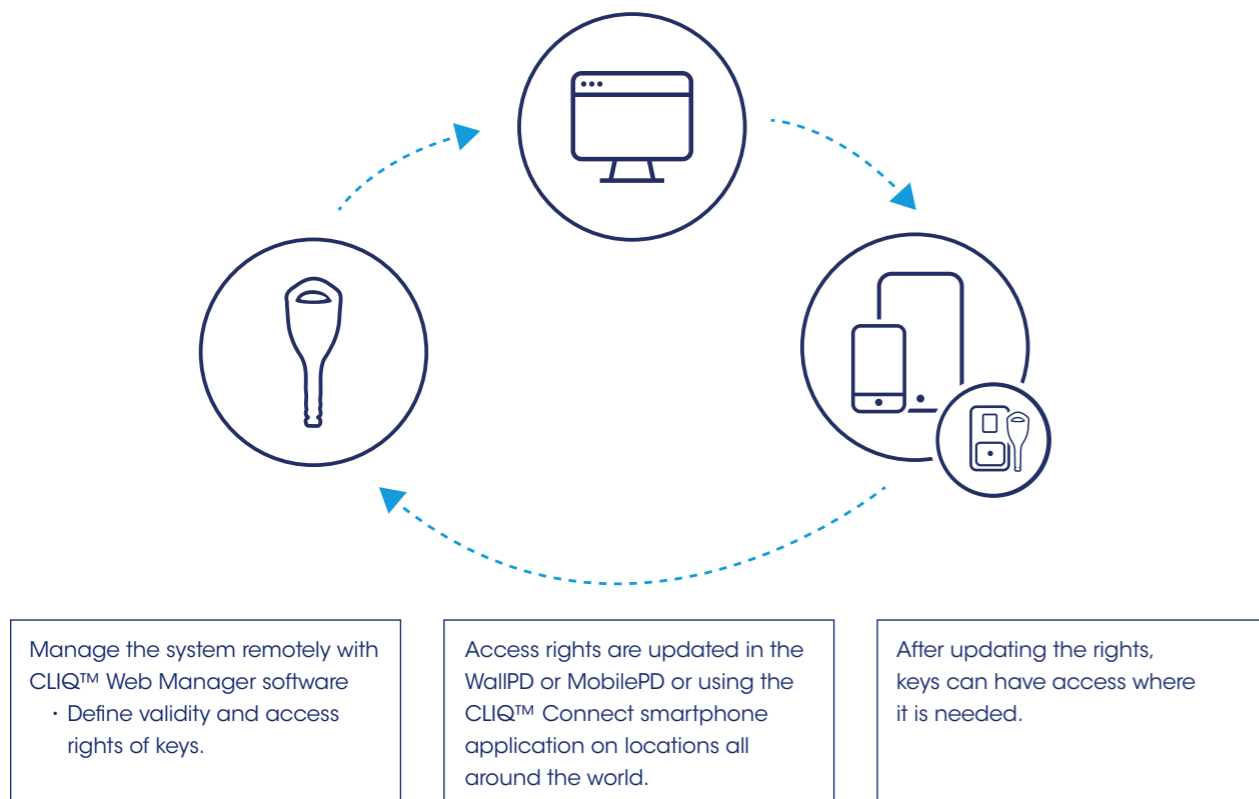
Manage the system remotely with CLIQ™ Web Manager software
· Define validity and access rights of keys.

Access rights are updated in the WallPD or MobilePD or using the CLIQ™ Connect smartphone application on locations all around the world.

After updating the rights, keys can have access where it is needed.